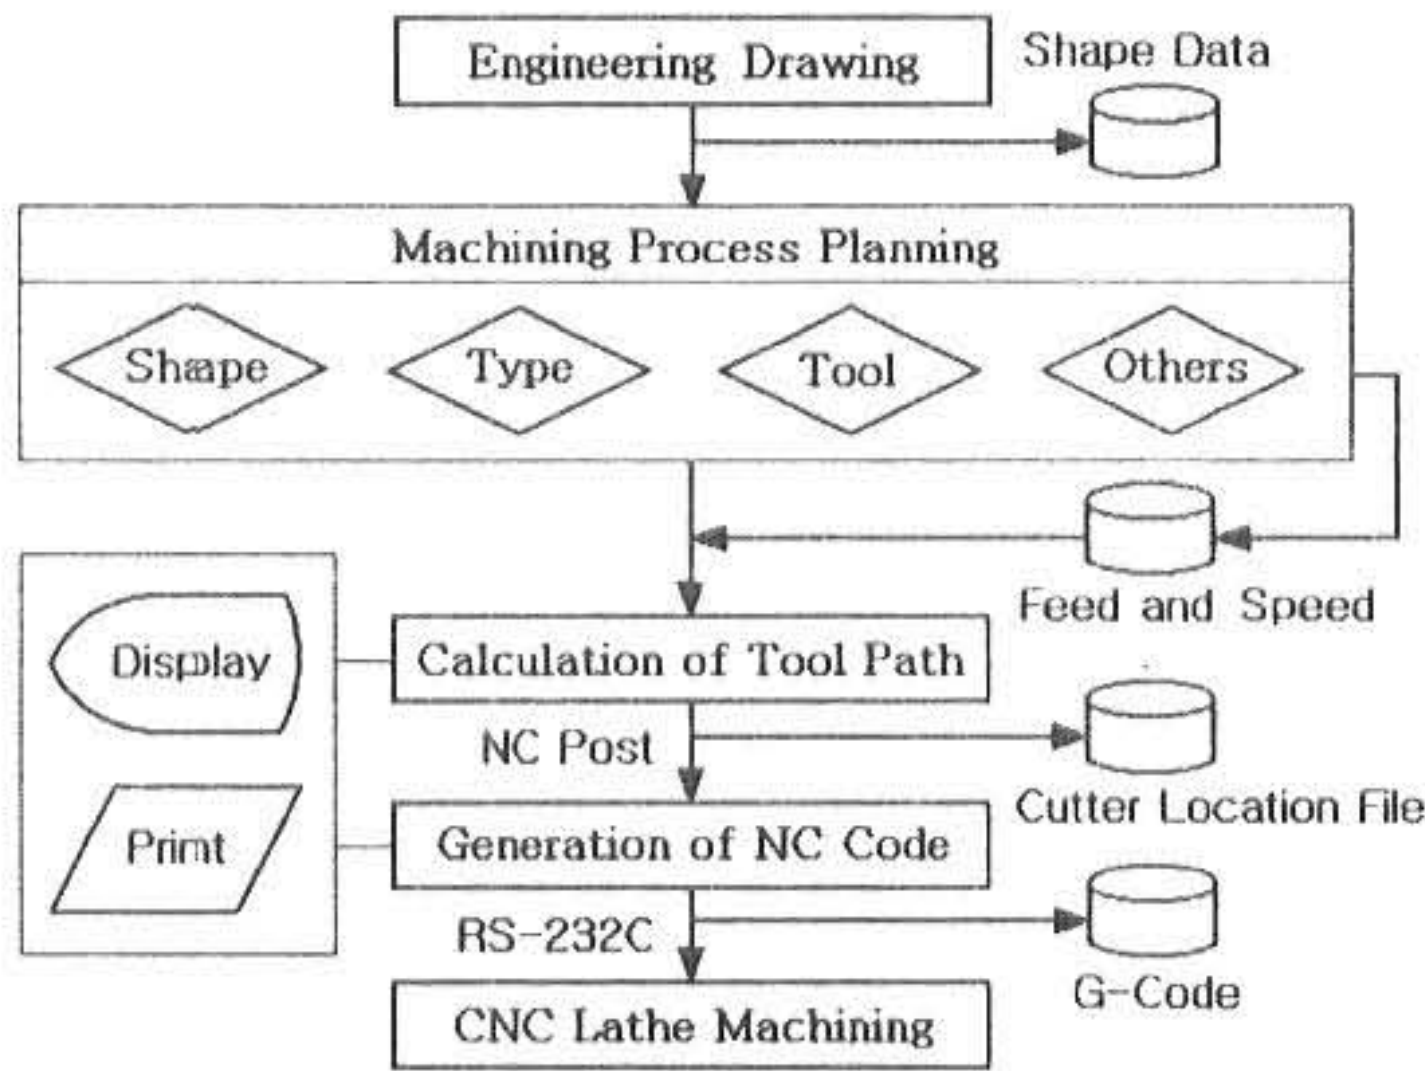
Engineering Drawing

Shape Data

Machining Process Planning

Shape

Type

Tool

Others

Feed and Speed

Display

Calculation of Tool Path

NC Post

Cutter Location File

Print

Generation of NC Code

RS-232C

G-Code

CNC Lathe Machining